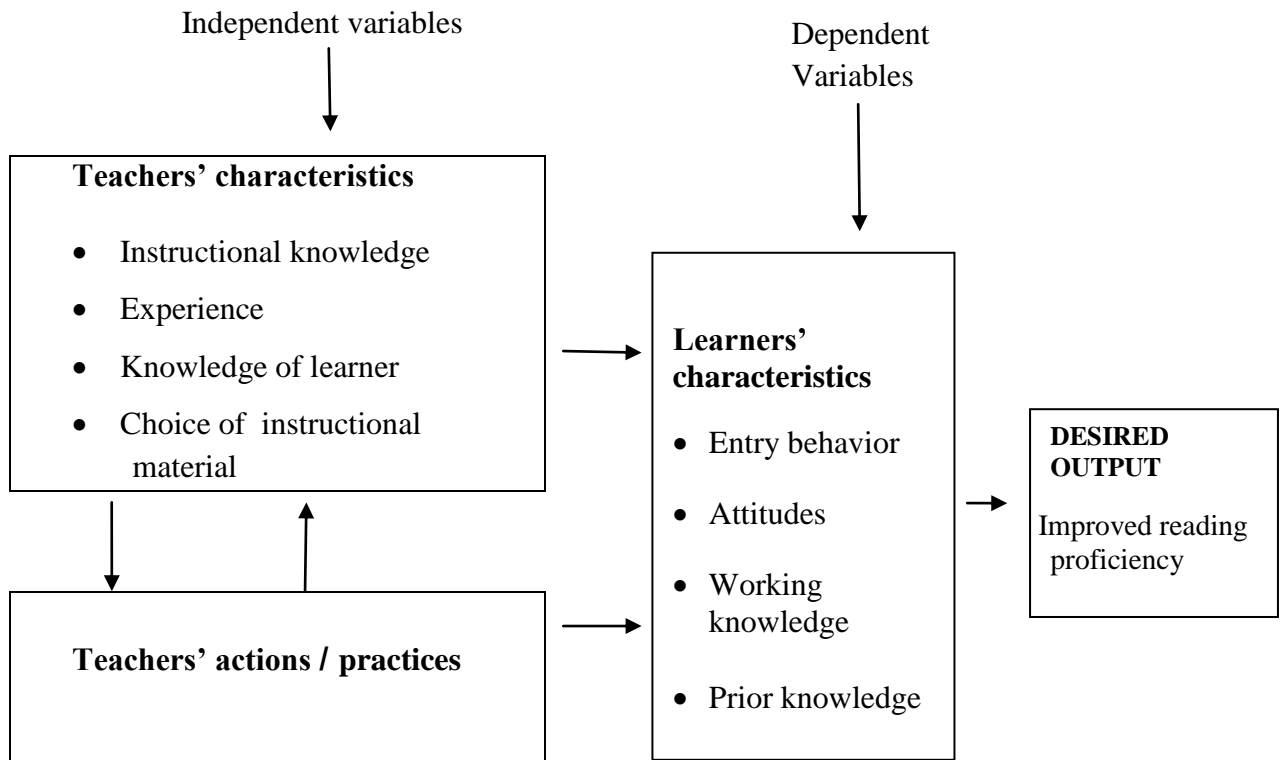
Independent variables

Dependent Variables

**Teachers' characteristics**

- Instructional knowledge
- Experience
- Knowledge of learner
- Choice of instructional material

**Learners' characteristics**

- Entry behavior
- Attitudes
- Working knowledge
- Prior knowledge

**DESIRED OUTPUT**

Improved reading proficiency

**Teachers' actions / practices**